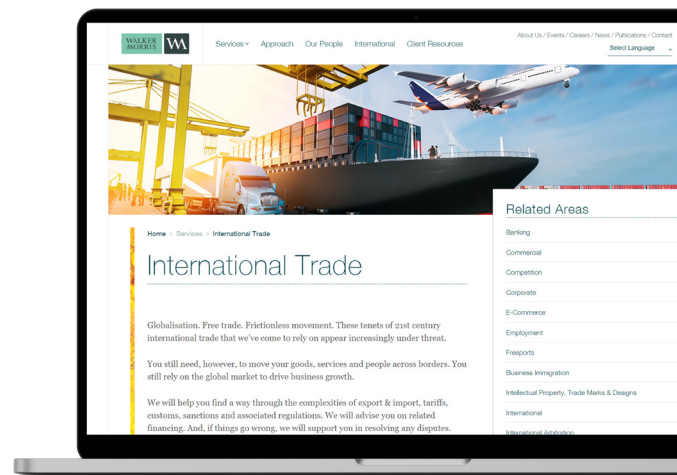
WALKER MORRIS WM

Services Approach Our People International Client Resources

About Us / Events / Careers / News / Publications / Contact

Select Language

Home > Services > International Trade

International Trade

Globalisation. Free trade. Frictionless movement. These tenets of 21st century international trade that we've come to rely on appear increasingly under threat.

You still need, however, to move your goods, services and people across borders. You still rely on the global market to drive business growth.

We will help you find a way through the complexities of export & import, tariffs, customs, sanctions and associated regulations. We will advise you on related financing. And, if things go wrong, we will support you in resolving any disputes.

Related Areas

Banking

Commercial

Competition

Corporate

E-Commerce

Employment

Freeports

Business Immigration

Intellectual Property, Trade Marks & Designs

International

International Arbitration